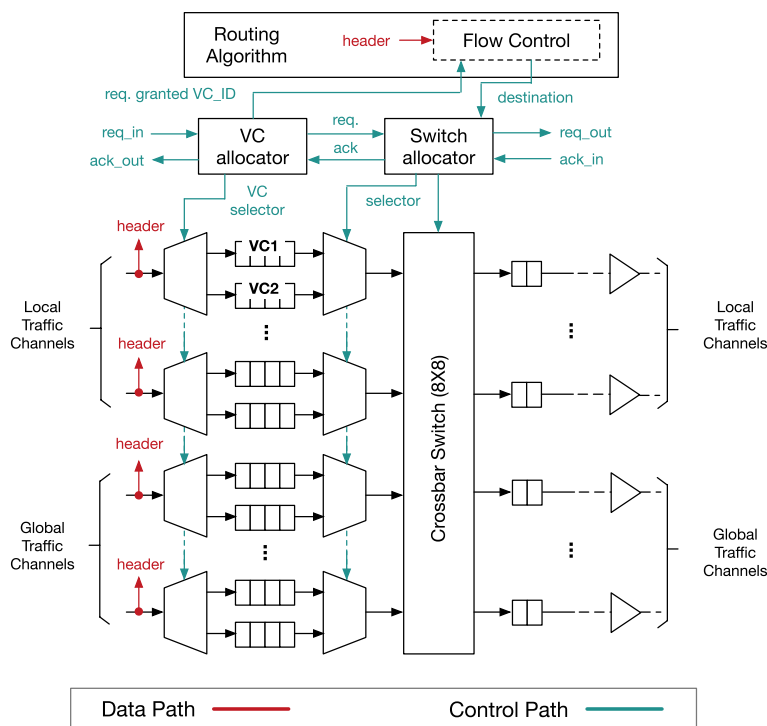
Routing Algorithm

header

Flow Control

req. granted VC_ID

destination

req_in

ack_out

VC allocator

req.

ack

Switch allocator

req_out

ack_in

VC selector

selector

header

VC1

VC2

⋮

Local Traffic Channels

header

header

Global Traffic Channels

⋮

header

Crossbar Switch (8X8)

⋮

Local Traffic Channels

⋮

Global Traffic Channels

Data Path

Control Path